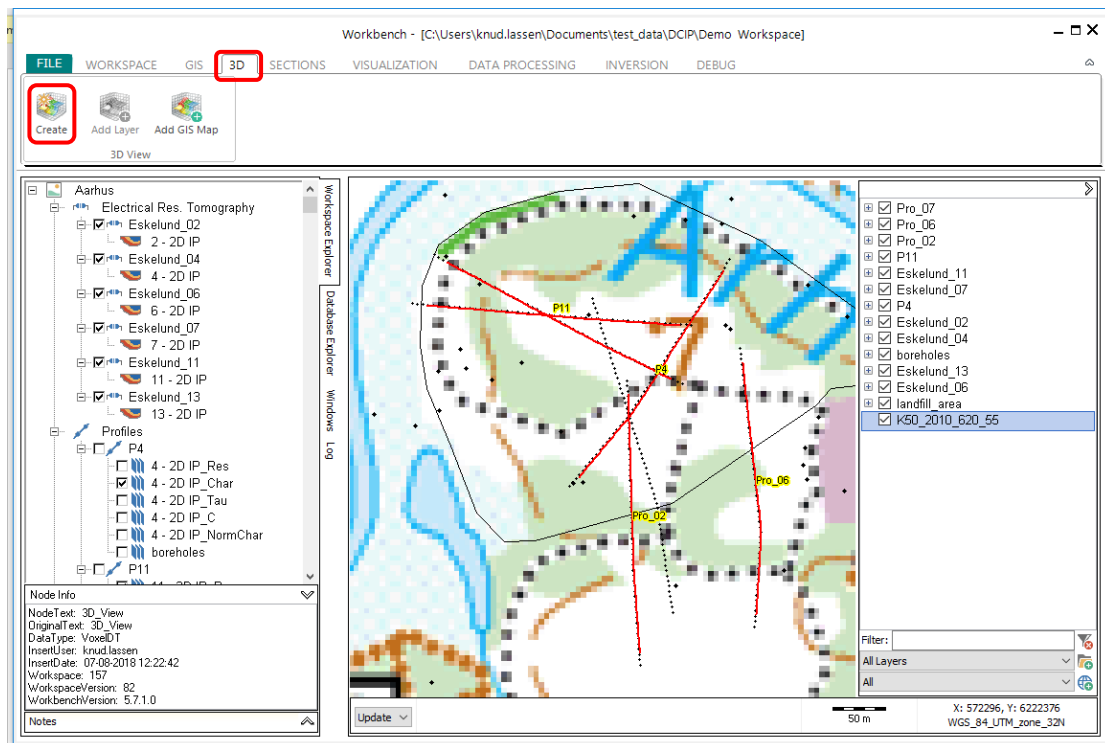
Workbench - [C:\Users\knud.lassen\Documents\test_data\DCIP\Demo Workspace]

FILE WORKSPACE GIS 3D SECTIONS VISUALIZATION DATA PROCESSING INVERSION DEBUG

Create Add Layer Add GIS Map
3D View

Aarhus
Electrical Res. Tomography
Eskelund_02
2 - 2D IP
Eskelund_04
4 - 2D IP
Eskelund_06
6 - 2D IP
Eskelund_07
7 - 2D IP
Eskelund_11
11 - 2D IP
Eskelund_13
13 - 2D IP
Profiles
P4
4 - 2D IP_Res
4 - 2D IP_Char
4 - 2D IP_Tau
4 - 2D IP_C
4 - 2D IP_NormChar
boreholes
P11
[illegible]

Workspace Explorer
Database Explorer
Windows
Log

Node Info
NodeText: 3D_View
OriginalText: 3D_View
DataType: VoxelDT
InsertUser: knud.lassen
InsertDate: 07-08-2018 12:22:42
Workspace: 157
WorkspaceVersion: 82
WorkbenchVersion: 5.7.1.0

Notes

P11
P4
Pro_06
Pro_02

Pro_07
Pro_06
Pro_02
P11
Eskelund_11
Eskelund_07
P4
Eskelund_02
Eskelund_04
boreholes
Eskelund_13
Eskelund_06
landfill_area
K50_2010_620_55

Filter:
All Layers
All

Update
50 m
X: 572296, Y: 6222376
WGS_84_UTM_zone_32N